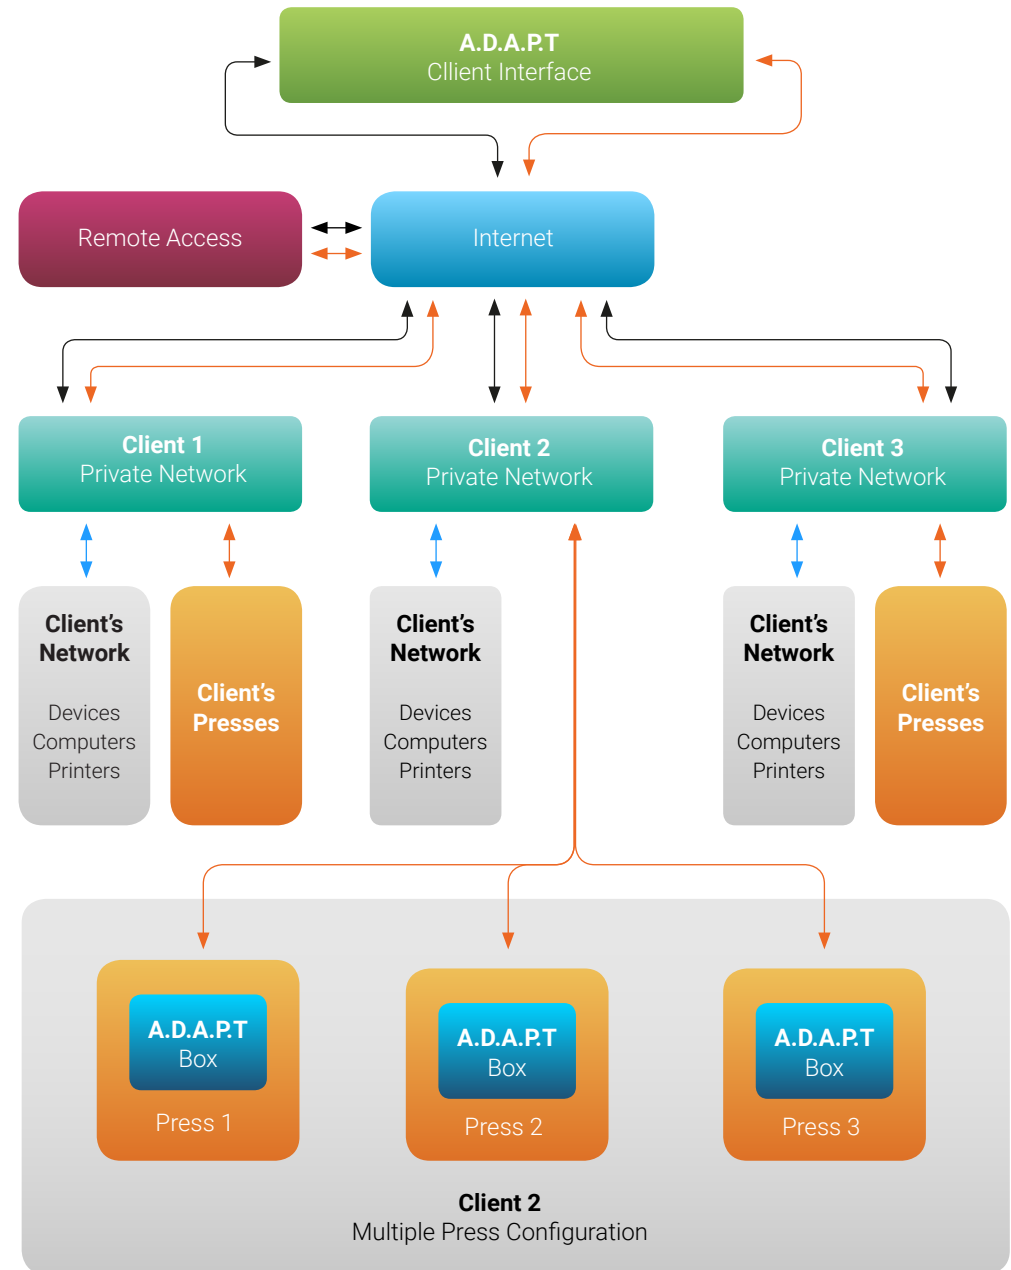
A.D.A.P.T
Cllient Interface

Remote Access

Internet

Client 1
Private Network

Client 2
Private Network

Client 3
Private Network

Client's Network

Devices
Computers
Printers

Client's Presses

Client's Network

Devices
Computers
Printers

Client's Network

Devices
Computers
Printers

Client's Presses

A.D.A.P.T
Box

Press 1

A.D.A.P.T
Box

Press 2

A.D.A.P.T
Box

Press 3

Client 2
Multiple Press Configuration